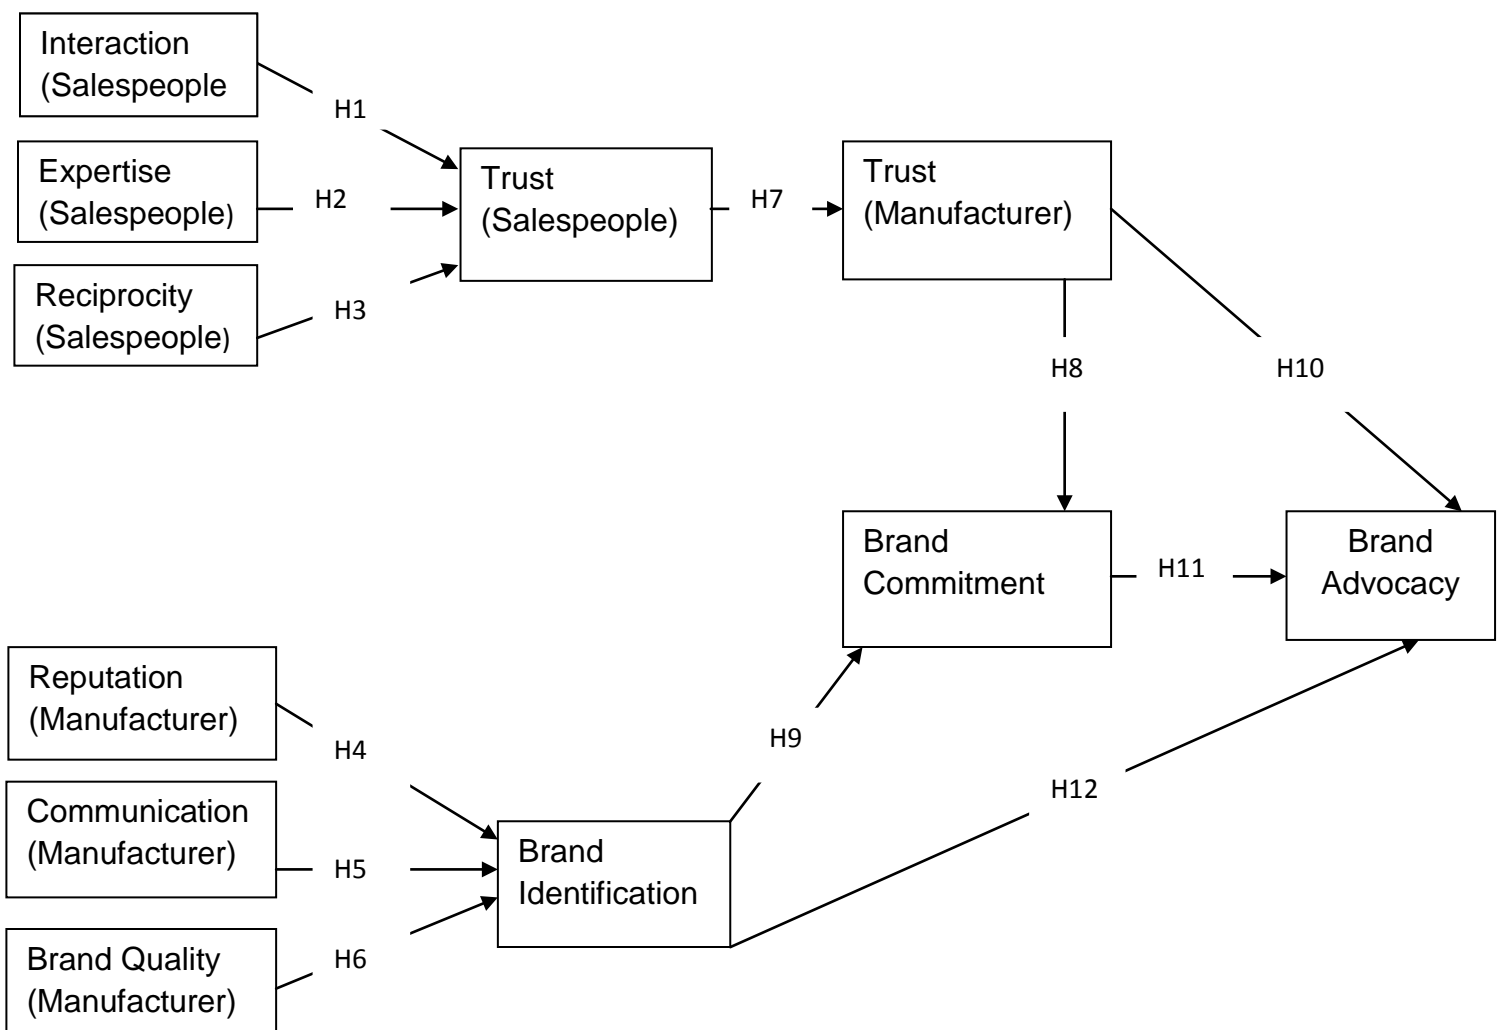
Interaction (Salespeople

H1

Expertise (Salespeople)

H2

Trust (Salespeople)

H7

Trust (Manufacturer)

Reciprocity (Salespeople)

H3

H8

H10

Brand Commitment

H11

Brand Advocacy

Reputation (Manufacturer)

H4

H9

Communication (Manufacturer)

H5

Brand Identification

H12

Brand Quality (Manufacturer)

H6